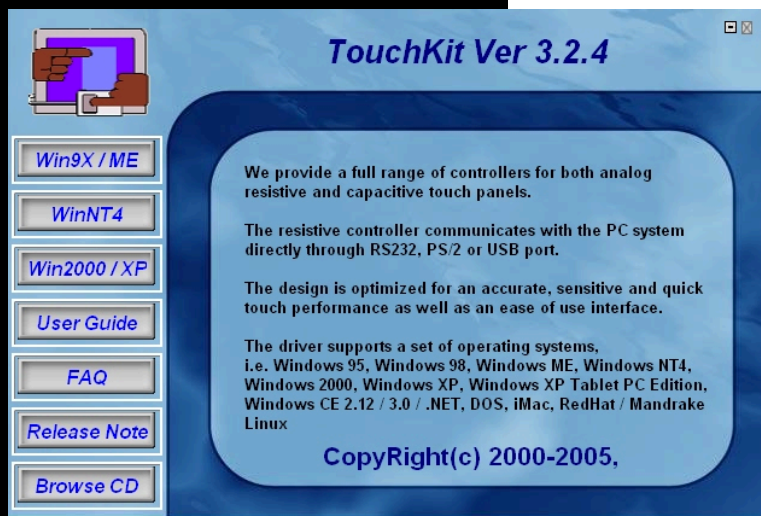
TouchKit Ver 3.2.4

Win9X / ME

WinNT4

Win2000 / XP

User Guide

FAQ

Release Note

Browse CD

We provide a full range of controllers for both analog resistive and capacitive touch panels.

The resistive controller communicates with the PC system directly through RS232, PS/2 or USB port.

The design is optimized for an accurate, sensitive and quick touch performance as well as an ease of use interface.

The driver supports a set of operating systems, i.e. Windows 95, Windows 98, Windows ME, Windows NT4, Windows 2000, Windows XP, Windows XP Tablet PC Edition, Windows CE 2.12 / 3.0 / .NET, DOS, iMac, RedHat / Mandrake Linux

CopyRight(c) 2000-2005,